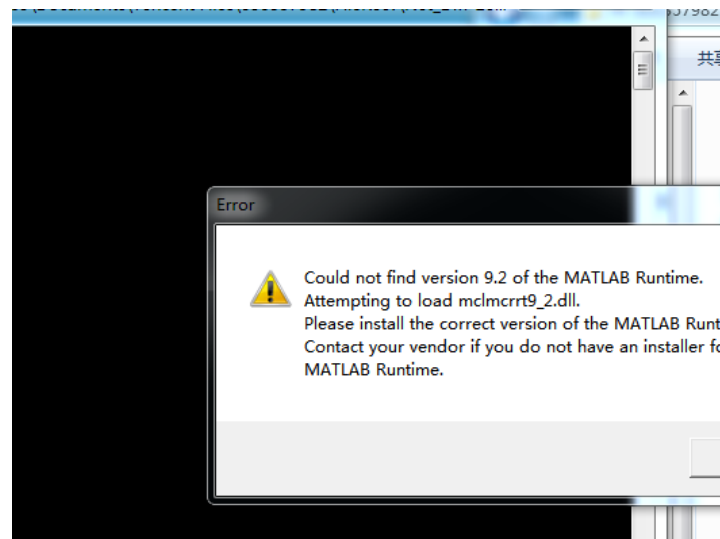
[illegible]

共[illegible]

Error

Could not find version 9.2 of the MATLAB Runtime.
Attempting to load mclmcrrt9_2.dll.
Please install the correct version of the MATLAB Runt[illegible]
Contact your vendor if you do not have an installer fo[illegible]
MATLAB Runtime.